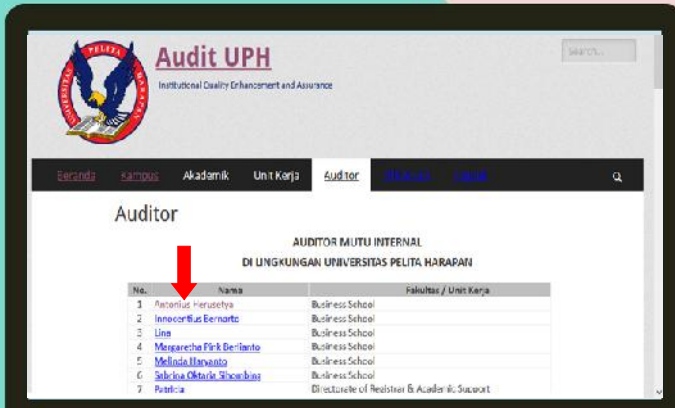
UNIVERSITAS PELITA HARAPAN

Audit UPH

Institutional Quality Enhancement and Assurance

Search...

Beranda Kampus Akademik Unit Kerja Auditor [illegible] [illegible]

Auditor

AUDITOR MUTU INTERNAL

DI LINGKUNGAN UNIVERSITAS PELITA HARAPAN

| No. | Nama | Fakultas / Unit Kerja |
|---|---|---|
| 1 | Antonius Herusetya | Business School |
| 2 | Innocentius Bernarto | Business School |
| 3 | Lina | Business School |
| 4 | Margaretha Pink Berlianto | Business School |
| 5 | Melinda Haryanto | Business School |
| 6 | Sabrina Oktaria Sihombing | Business School |
| 7 | Patricia | Directorate of Registrar & Academic Support |